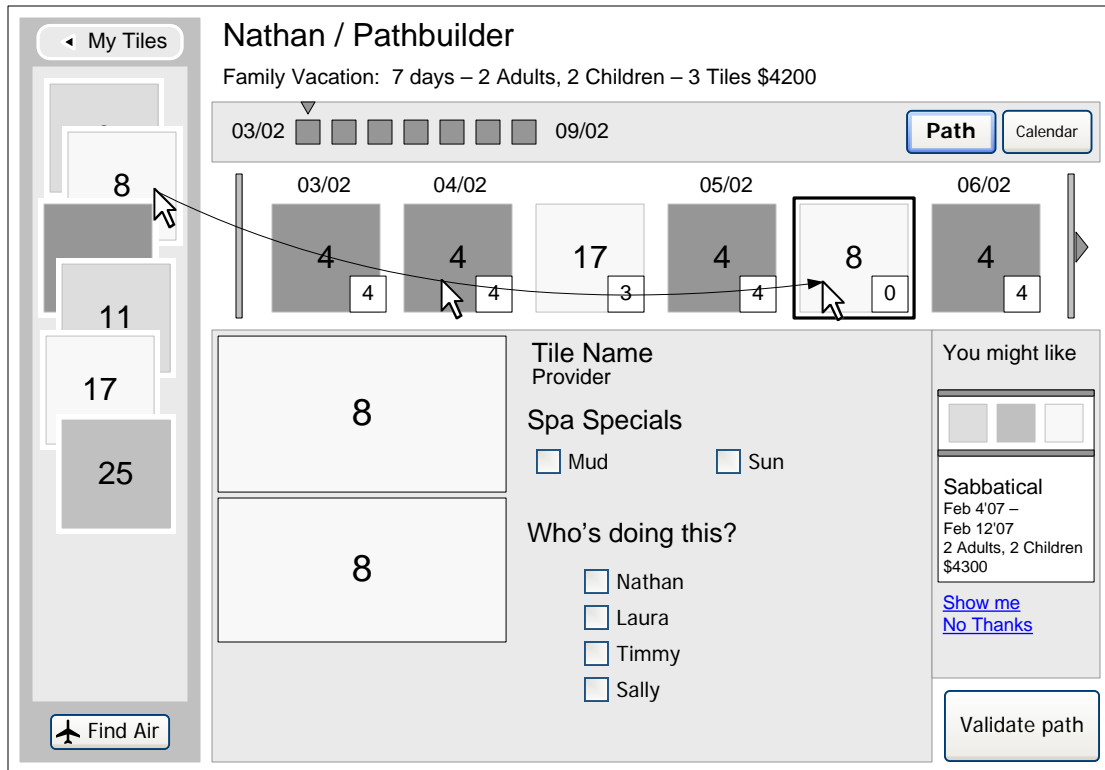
My Tiles

Nathan / Pathbuilder

Family Vacation: 7 days – 2 Adults, 2 Children – 3 Tiles $4200

03/02 09/02

Path Calendar

8
11
17
25

03/02 04/02 05/02 06/02

4 4
4 4
17 3
4 4
8 0
4 4

8

8

Tile Name
Provider

Spa Specials

Mud Sun

Who's doing this?

Nathan
Laura
Timmy
Sally

You might like

Sabbatical
Feb 4'07 –
Feb 12'07
2 Adults, 2 Children
$4300

Show me
No Thanks

Find Air

Validate path